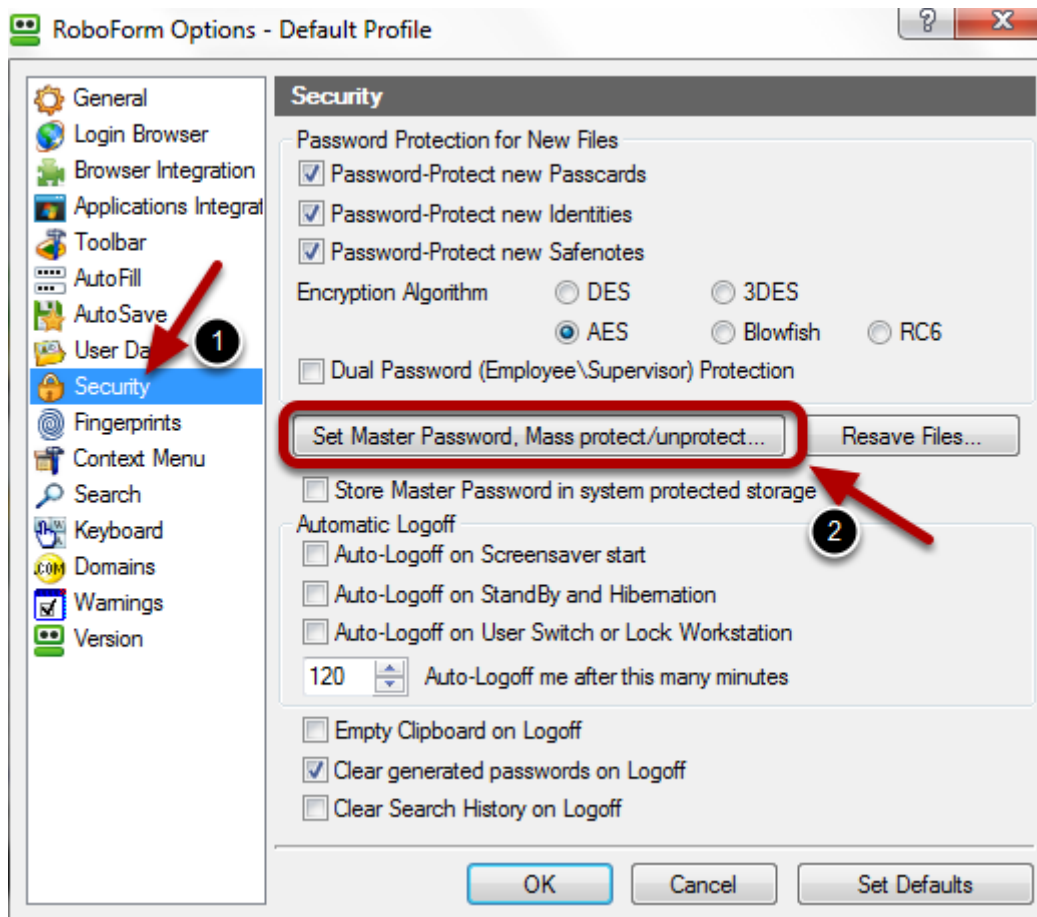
RoboForm Options - Default Profile

?
X

General
Login Browser
Browser Integration
Applications Integrat
Toolbar
AutoFill
AutoSave
User Da
Security
Fingerprints
Context Menu
Search
Keyboard
Domains
Warnings
Version

1

Security

Password Protection for New Files
Password-Protect new Passcards
Password-Protect new Identities
Password-Protect new Safenotes

Encryption Algorithm DES 3DES AES Blowfish RC6

Dual Password (Employee\Supervisor) Protection

Set Master Password, Mass protect/unprotect...
Resave Files...

Store Master Password in system protected storage

2

Automatic Logoff
Auto-Logoff on Screensaver start
Auto-Logoff on StandBy and Hibernation
Auto-Logoff on User Switch or Lock Workstation
120 Auto-Logoff me after this many minutes

Empty Clipboard on Logoff
Clear generated passwords on Logoff
Clear Search History on Logoff

OK
Cancel
Set Defaults